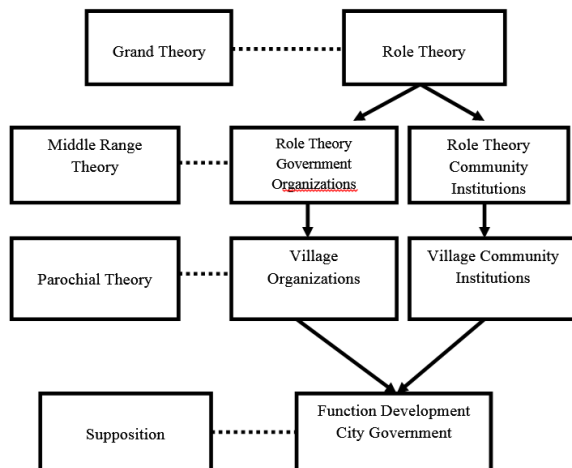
Grand Theory

Role Theory

Middle Range Theory

Role Theory Government Organizations

Role Theory Community Institutions

Parochial Theory

Village Organizations

Village Community Institutions

Supposition

Function Development City Government